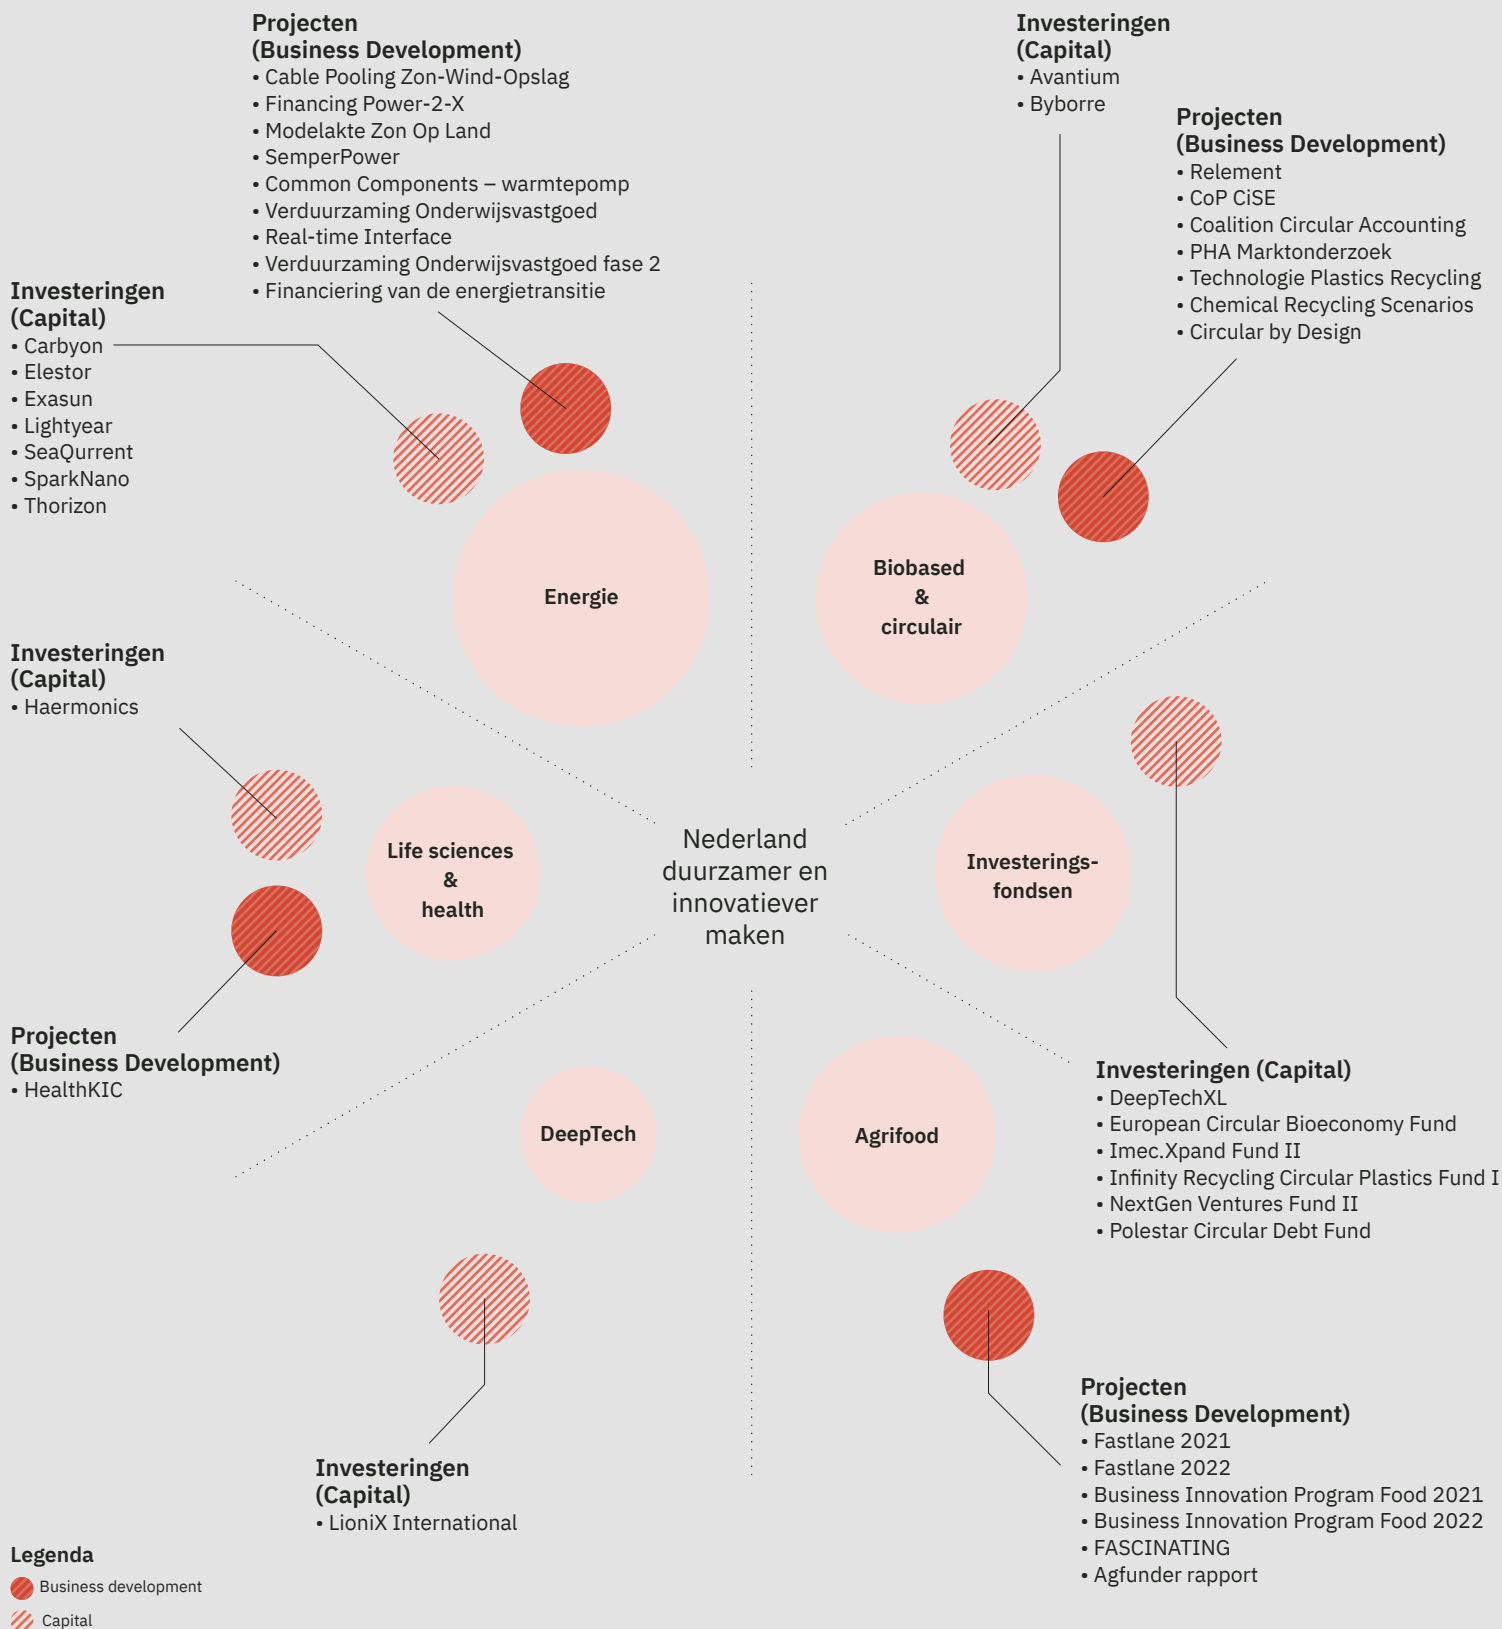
**Projecten (Business Development)**
• Cable Pooling Zon-Wind-Opslag
• Financing Power-2-X
• Modelakte Zon Op Land
• SemperPower
• Common Components – warmtepomp
• Verduurzaming Onderwijsvastgoed
• Real-time Interface
• Verduurzaming Onderwijsvastgoed fase 2
• Financiering van de energietransitie

**Investeringen (Capital)**
• Avantium
• Byborre

**Projecten (Business Development)**
• Relement
• CoP CiSE
• Coalition Circular Accounting
• PHA Marktonderzoek
• Technologie Plastics Recycling
• Chemical Recycling Scenarios
• Circular by Design

**Investeringen (Capital)**
• Carbyon
• Elestor
• Exasun
• Lightyear
• SeaQurrent
• SparkNano
• Thorizon

Energie

Biobased & circulair

**Investeringen (Capital)**
• Haermonics

Life sciences & health

Nederland duurzamer en innovatiever maken

Investerings-fondsen

**Projecten (Business Development)**
• HealthKIC

**Investeringen (Capital)**
• DeepTechXL
• European Circular Bioeconomy Fund
• Imec.Xpand Fund II
• Infinity Recycling Circular Plastics Fund I
• NextGen Ventures Fund II
• Polestar Circular Debt Fund

DeepTech

Agrifood

**Projecten (Business Development)**
• Fastlane 2021
• Fastlane 2022
• Business Innovation Program Food 2021
• Business Innovation Program Food 2022
• FASCINATING
• Agfunder rapport

**Investeringen (Capital)**
• LioniX International

**Legenda**
Business development
Capital